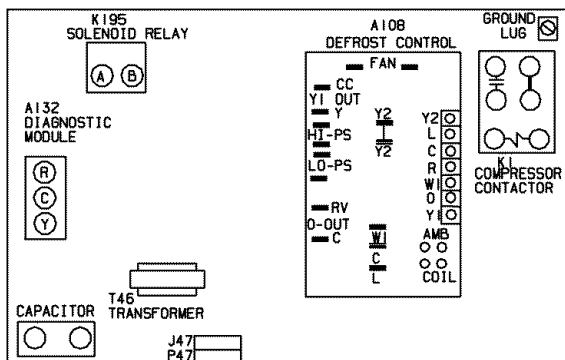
K195
SOLENOID RELAY

A
B

A132
DIAGNOSTIC
MODULE

R
C
Y

A108
DEFROST CONTROL

FAN
CC
Y1 OUT
Y
HI-PS
LO-PS
RV
O-OUT
C

Y2
Y2

W1
C
L

Y2
L
C
R
W1
O
Y1

AMB
COIL

GROUND
LUG

K1
COMPRESSOR
CONTACTOR

T46
TRANSFORMER

CAPACITOR

J47
P47